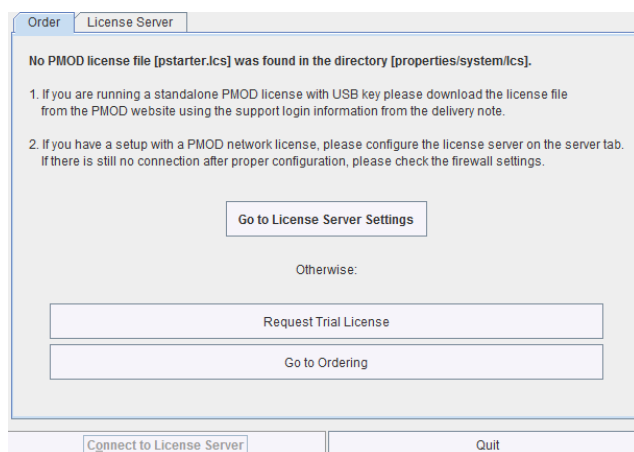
Order | License Server

No PMOD license file [pstarter.lcs] was found in the directory [properties/system/lcs].

1. If you are running a standalone PMOD license with USB key please download the license file from the PMOD website using the support login information from the delivery note.

2. If you have a setup with a PMOD network license, please configure the license server on the server tab. If there is still no connection after proper configuration, please check the firewall settings.

Go to License Server Settings

Otherwise:

Request Trial License

Go to Ordering

Connect to License Server

Quit